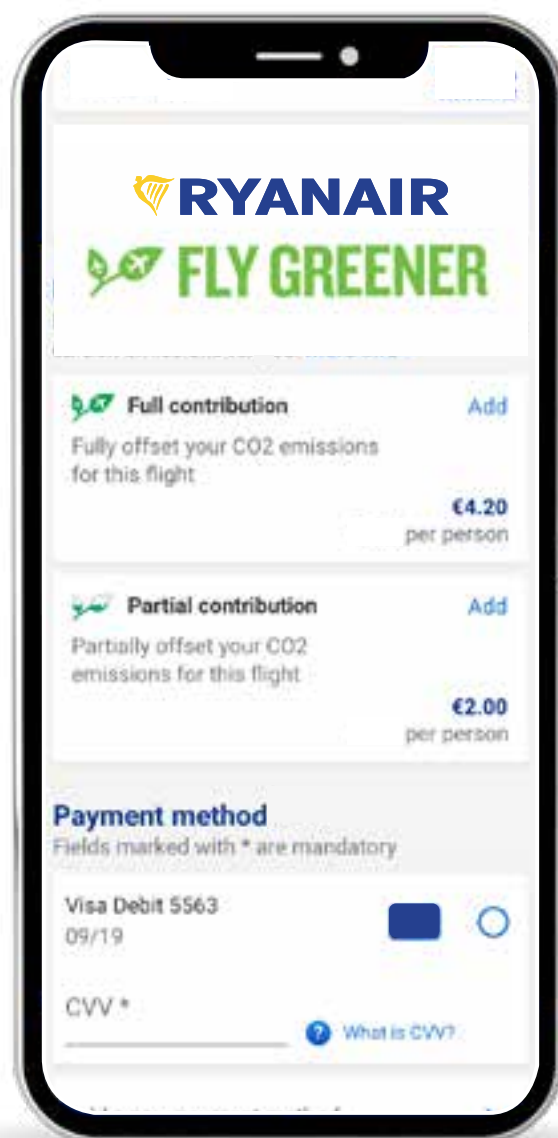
RYANAIR
FLY GREENER

Full contribution
Add
Fully offset your CO2 emissions for this flight
€4.20
per person

Partial contribution
Add
Partially offset your CO2 emissions for this flight
€2.00
per person

Payment method
Fields marked with * are mandatory

Visa Debit 5563
09/19

CVV *
What is CVV?